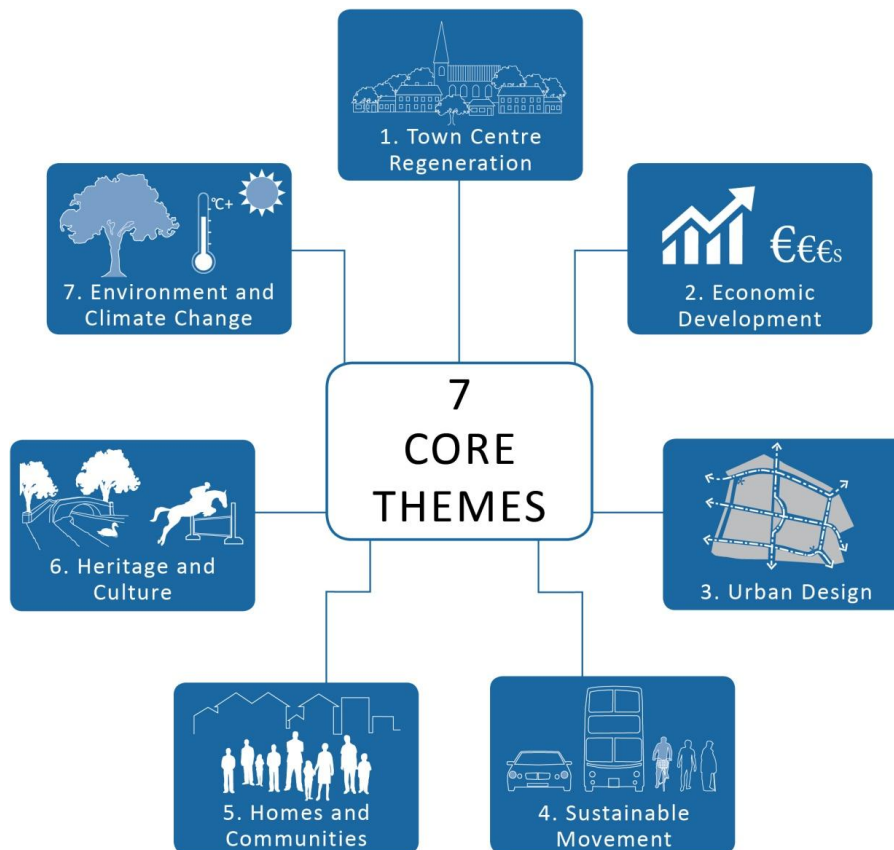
1. Town Centre Regeneration

7. Environment and Climate Change

°C+

€€€s

2. Economic Development

7
CORE
THEMES

6. Heritage and Culture

3. Urban Design

5. Homes and Communities

4. Sustainable Movement